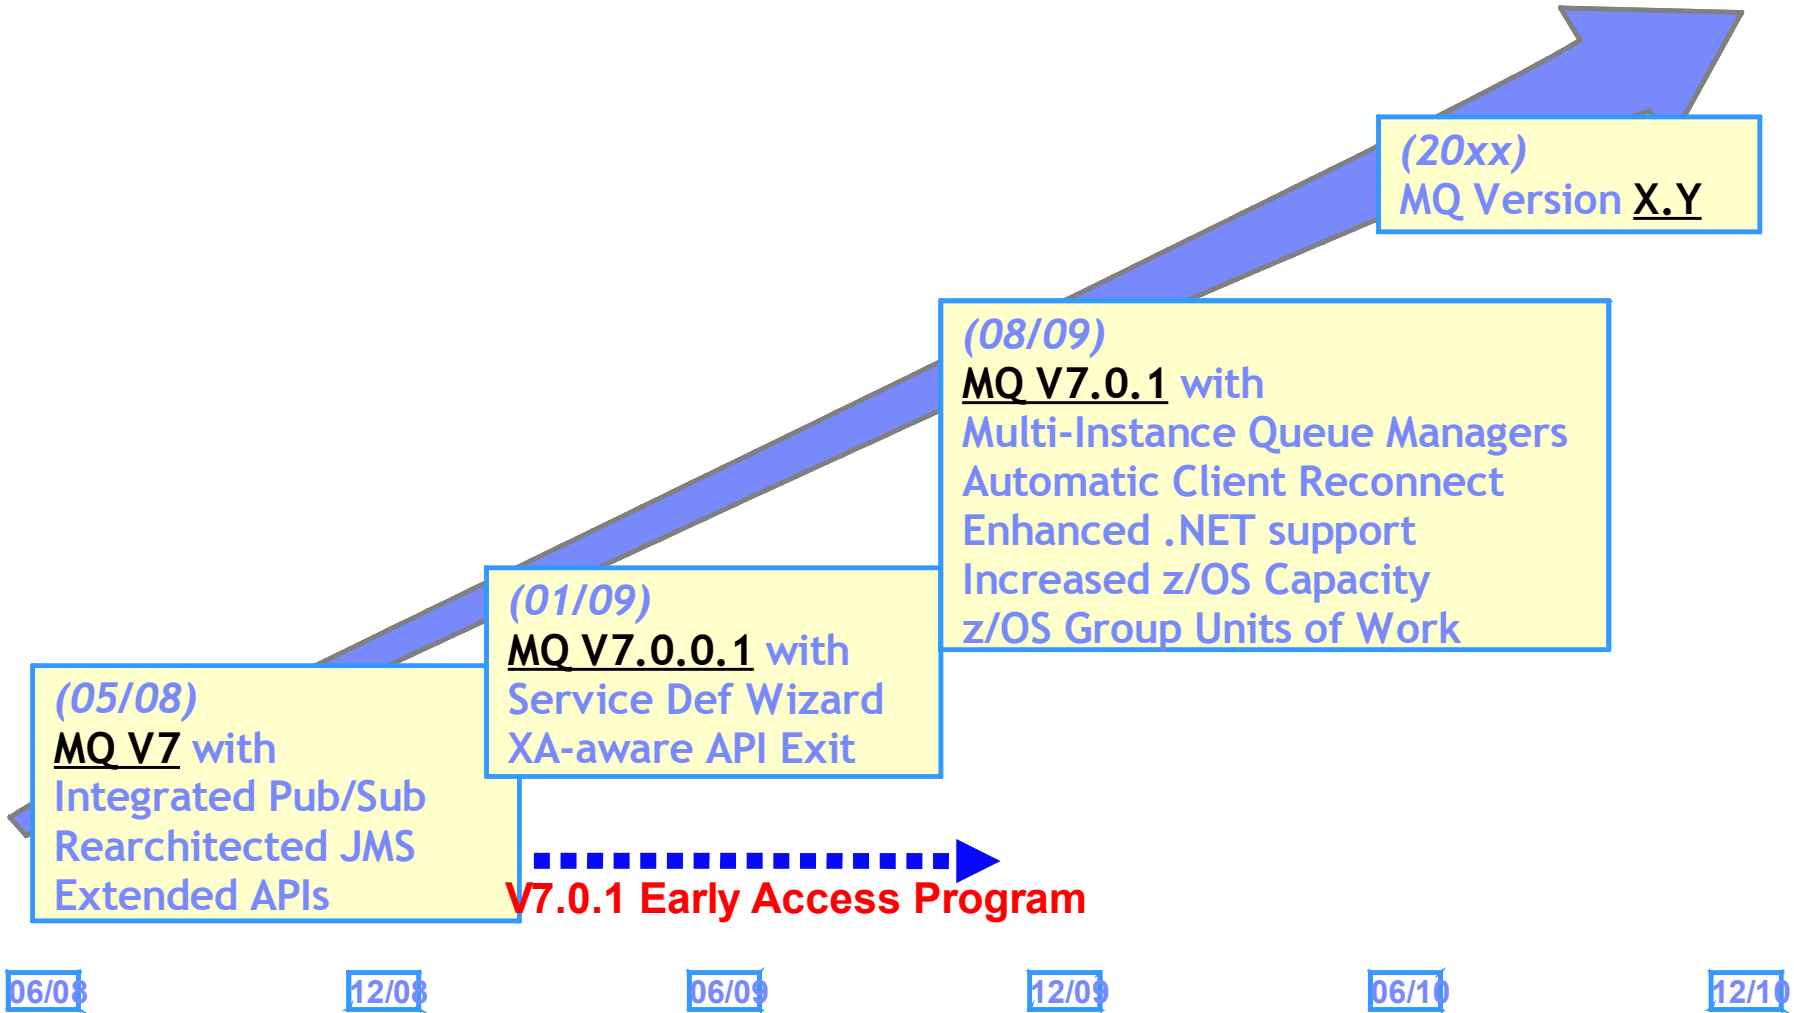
(20xx)
MQ Version X.Y

(08/09)
MQ V7.0.1 with
Multi-Instance Queue Managers
Automatic Client Reconnect
Enhanced .NET support
Increased z/OS Capacity
z/OS Group Units of Work

(01/09)
MQ V7.0.0.1 with
Service Def Wizard
XA-aware API Exit

(05/08)
MQ V7 with
Integrated Pub/Sub
Rearchitected JMS
Extended APIs

V7.0.1 Early Access Program

06/08 12/08 06/09 12/09 06/10 12/10